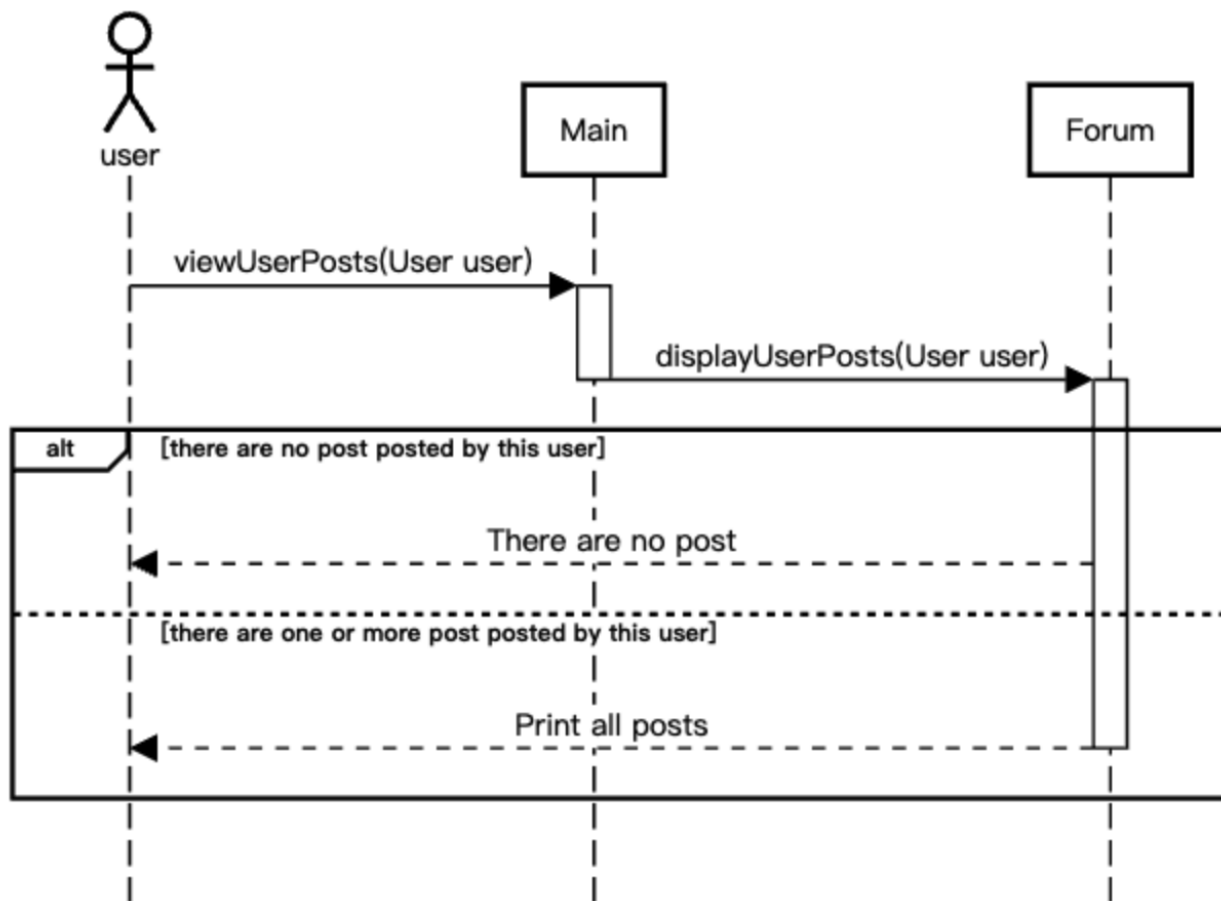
user

Main

Forum

viewUserPosts(User user)

displayUserPosts(User user)

alt

[there are no post posted by this user]

There are no post

[there are one or more post posted by this user]

Print all posts